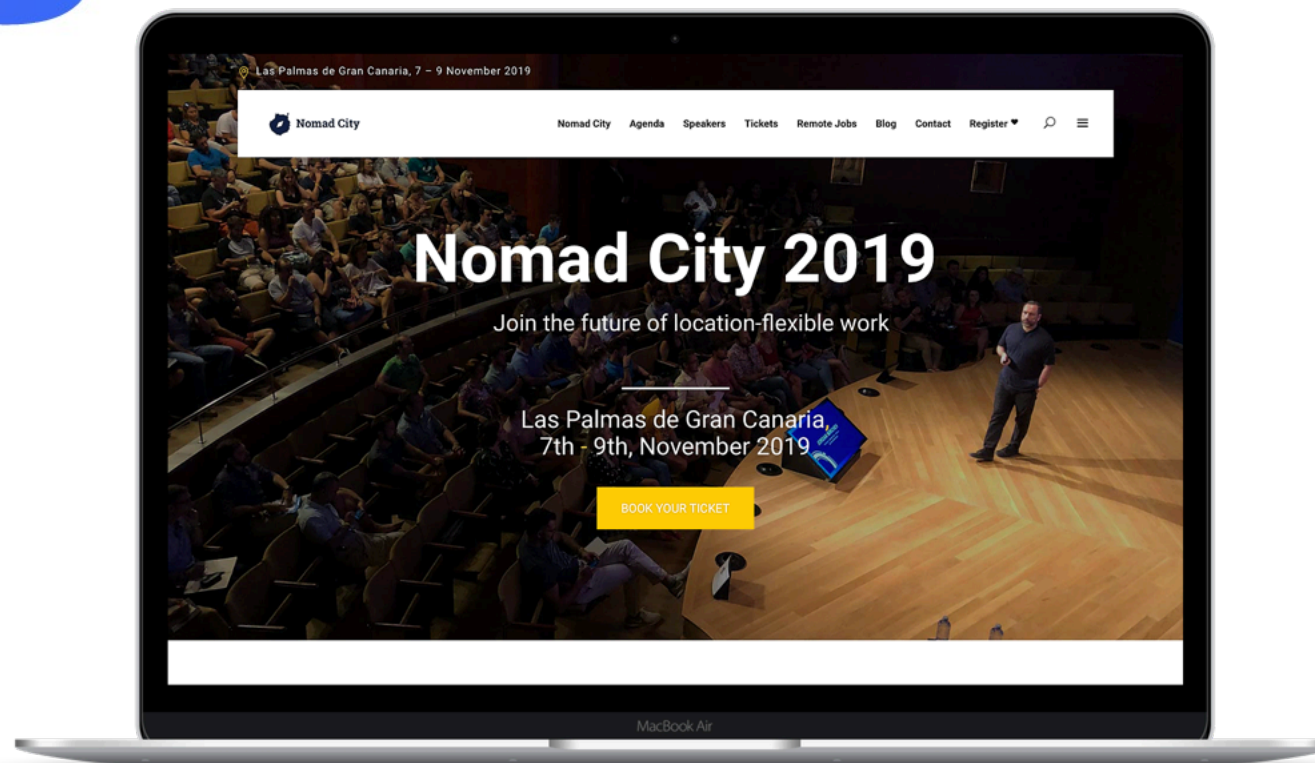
Las Palmas de Gran Canaria, 7 – 9 November 2019

Nomad City

Nomad City Agenda Speakers Tickets Remote Jobs Blog Contact Register

Nomad City 2019

Join the future of location-flexible work

Las Palmas de Gran Canaria, 7th - 9th, November 2019

BOOK YOUR TICKET

MacBook Air